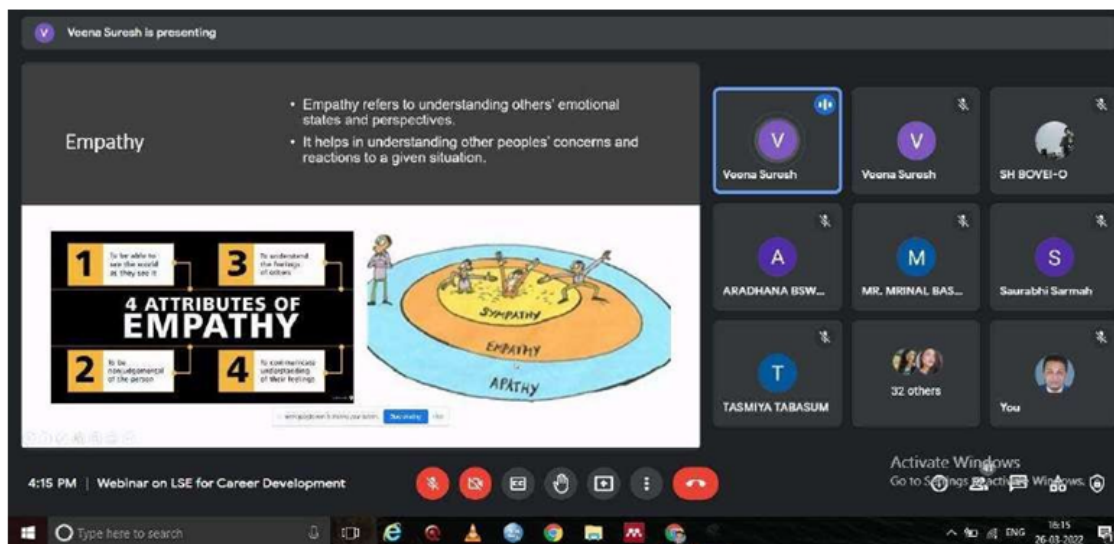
V Veena Suresh is presenting

Empathy

• Empathy refers to understanding others' emotional states and perspectives.
• It helps in understanding other peoples' concerns and reactions to a given situation.

1 To be able to see the world as they see it
3 To understand the feelings of others
4 ATTRIBUTES OF EMPATHY
2 To be nonjudgemental of the person
4 To communicate understanding of their feelings

SYMPATHY
EMPATHY
APATHY

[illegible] Stop sharing Hide

V Veena Suresh
V Veena Suresh
SH BOVEI-O
A ARADHANA BSW...
M MR. MRINAL BAS...
S Saurabhi Sarmah
T TASMIYA TABASUM
32 others
You

4:15 PM | Webinar on LSE for Career Development

Activate Windows
Go to Settings to activate Windows.

Type here to search
ENG 16:15 26-03-2022